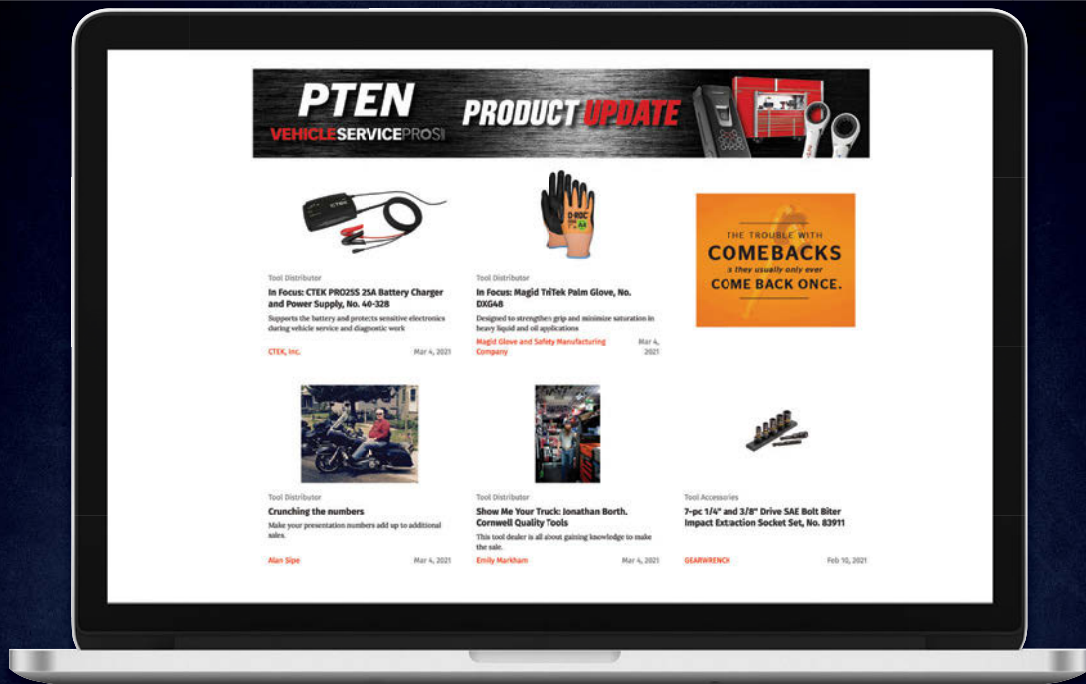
PTEN
VEHICLESERVICEPROS
PRODUCT UPDATE

Tool Distributor
In Focus: CTEK PRO25S 25A Battery Charger and Power Supply, No. 40-328
Supports the battery and protects sensitive electronics during vehicle service and diagnostic work
CTEK, Inc.
Mar 4, 2021

Tool Distributor
In Focus: Magid TriTek Palm Glove, No. DXG48
Designed to strengthen grip and minimize saturation in heavy liquid and oil applications
Magid Glove and Safety Manufacturing Company
Mar 4, 2021

THE TROUBLE WITH
COMEBACKS
is they usually only ever
COME BACK ONCE.

Tool Distributor
Crunching the numbers
Make your presentation numbers add up to additional sales.
Alan Sipe
Mar 4, 2021

Tool Distributor
Show Me Your Truck: Jonathan Borth, Cornwell Quality Tools
This tool dealer is all about gaining knowledge to make the sale.
Emily Markham
Mar 4, 2021

Tool Accessories
7-pc 1/4" and 3/8" Drive SAE Bolt Biter Impact Extraction Socket Set, No. 83911
GEARWRENCH
Feb 10, 2021